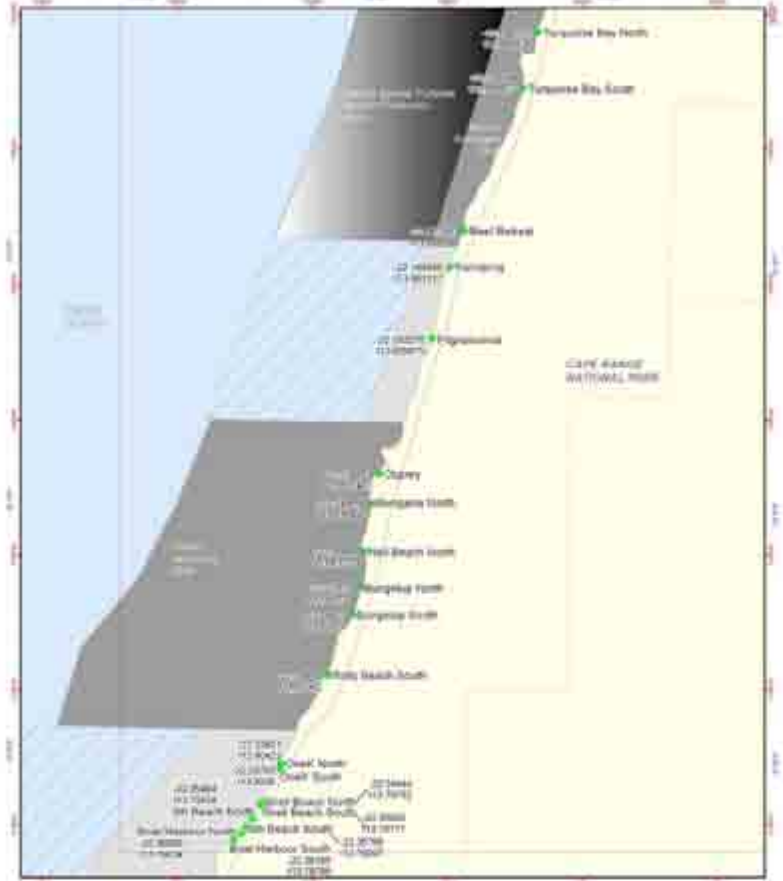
Turquoise Bay North
Turquoise Bay South
Mesa Retreat
Pilgramunna
CAPE RANGE NATIONAL PARK
Osprey
Bungarra South
Pelican Beach North
Bungelup North
Bungelup South
Sandy Beach South
Oyster North
Oyster South
Beach North
Beach South
Yardie Harbour North
Beach South
Boat Harbour South
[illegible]